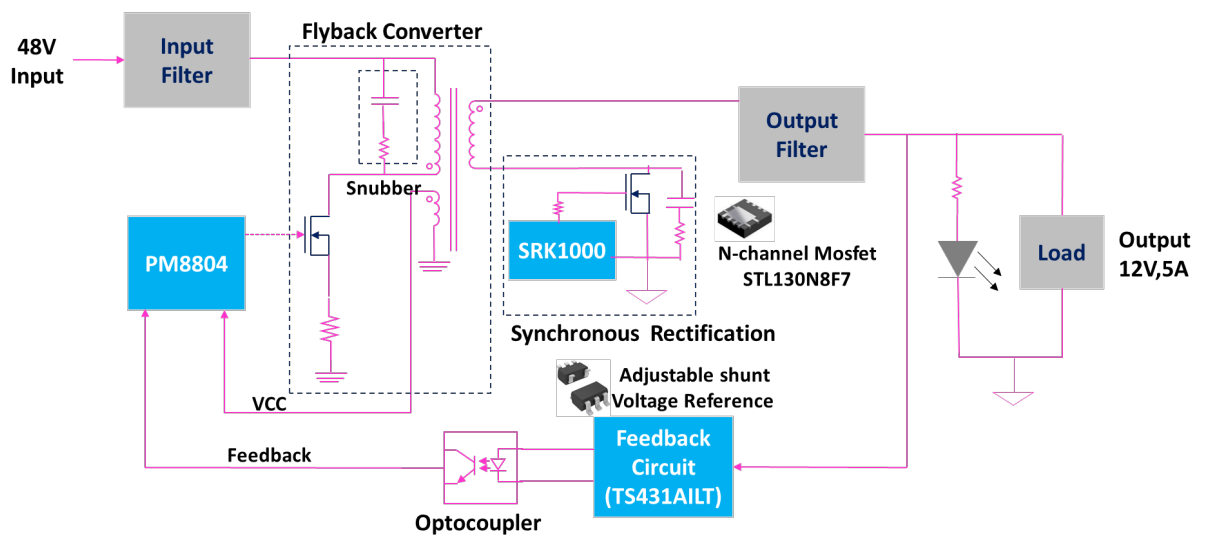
48V Input

Input Filter

Flyback Converter

Snubber

Output Filter

PM8804

SRK1000

N-channel Mosfet STL130N8F7

Load

Output 12V,5A

Synchronous Rectification

Adjustable shunt Voltage Reference

VCC

Feedback

Feedback Circuit (TS431AILT)

Optocoupler